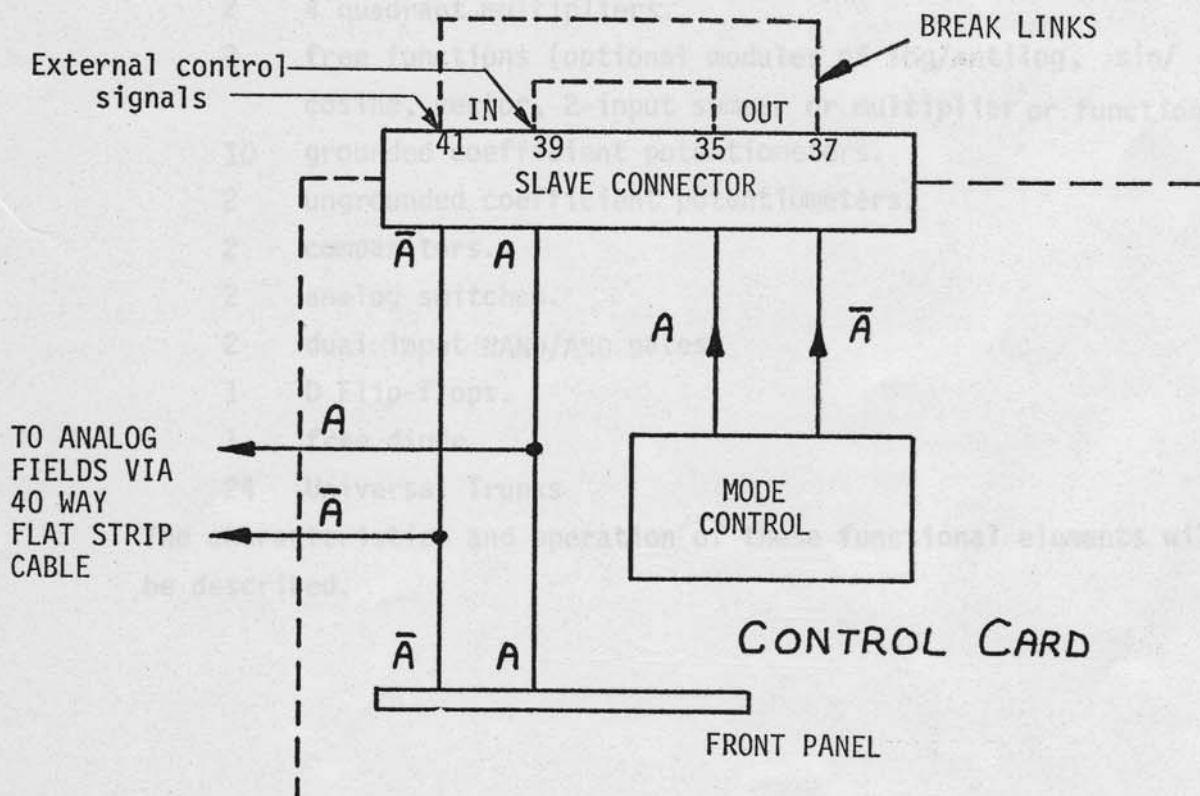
External control signals

IN

OUT

BREAK LINKS

41 39 35 37

SLAVE CONNECTOR

$\bar{A}$ A

A $\bar{A}$

TO ANALOG FIELDS VIA 40 WAY FLAT STRIP CABLE

A

$\bar{A}$

MODE CONTROL

CONTROL CARD

$\bar{A}$ A

FRONT PANEL